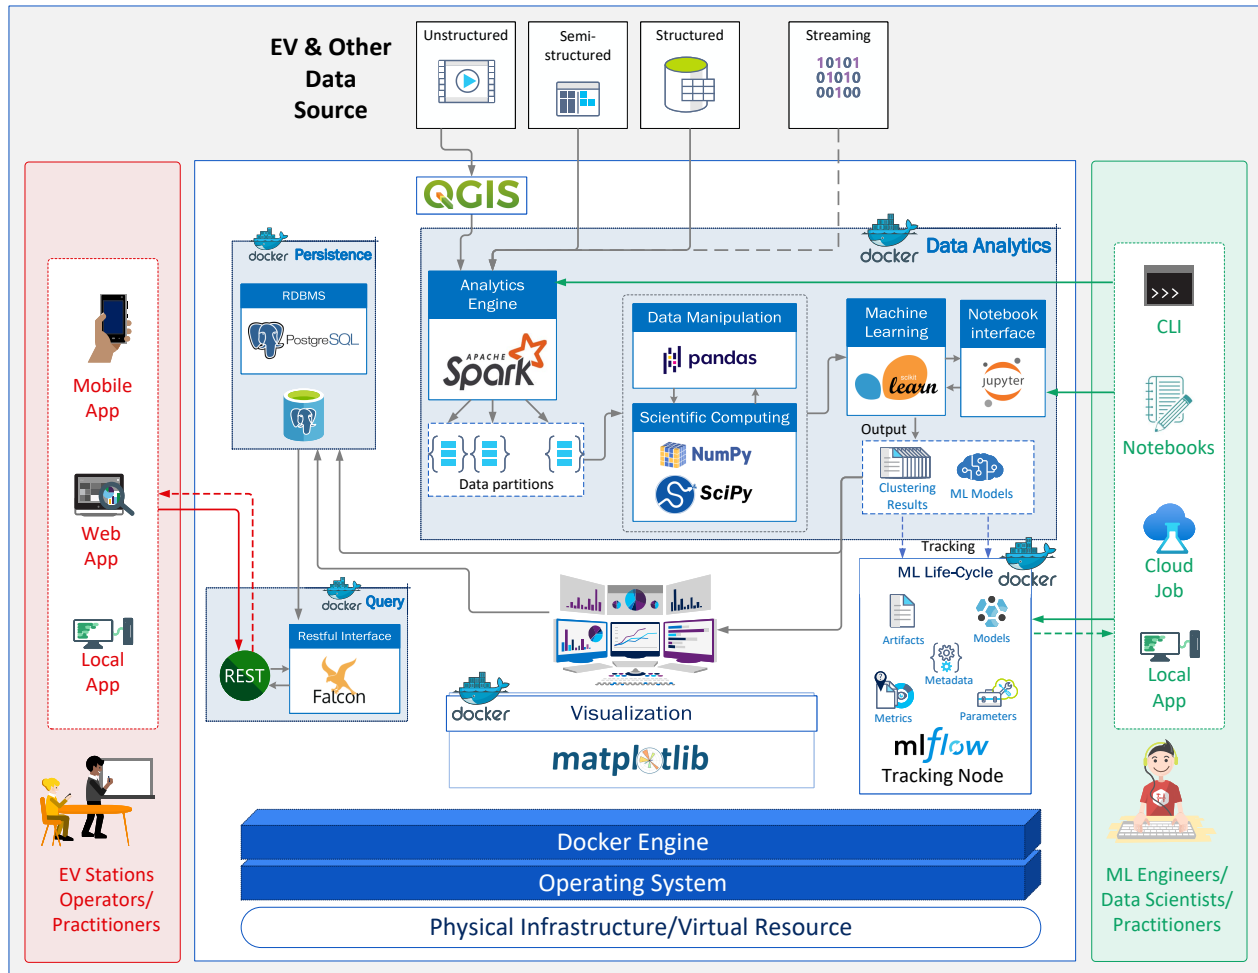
EV & Other Data Source

Unstructured

Semi-structured

Structured

Streaming
10101
01010
00100

QGIS

docker Data Analytics

docker Persistence

RDBMS

PostgreSQL

Analytics Engine

APACHE Spark

Data partitions

Data Manipulation

pandas

Scientific Computing

NumPy

SciPy

Machine Learning

scikit learn

Notebook interface

jupyter

Output

Clustering Results

ML Models

Tracking

ML Life-Cycle

docker

Artifacts

Models

Metadata

Metrics

Parameters

mlflow

Tracking Node

docker Query

Restful Interface

REST

Falcon

docker Visualization

matplotlib

Docker Engine

Operating System

Physical Infrastructure/Virtual Resource

Mobile App

Web App

Local App

EV Stations Operators/ Practitioners

>>>

CLI

Notebooks

Cloud Job

Local App

ML Engineers/ Data Scientists/ Practitioners